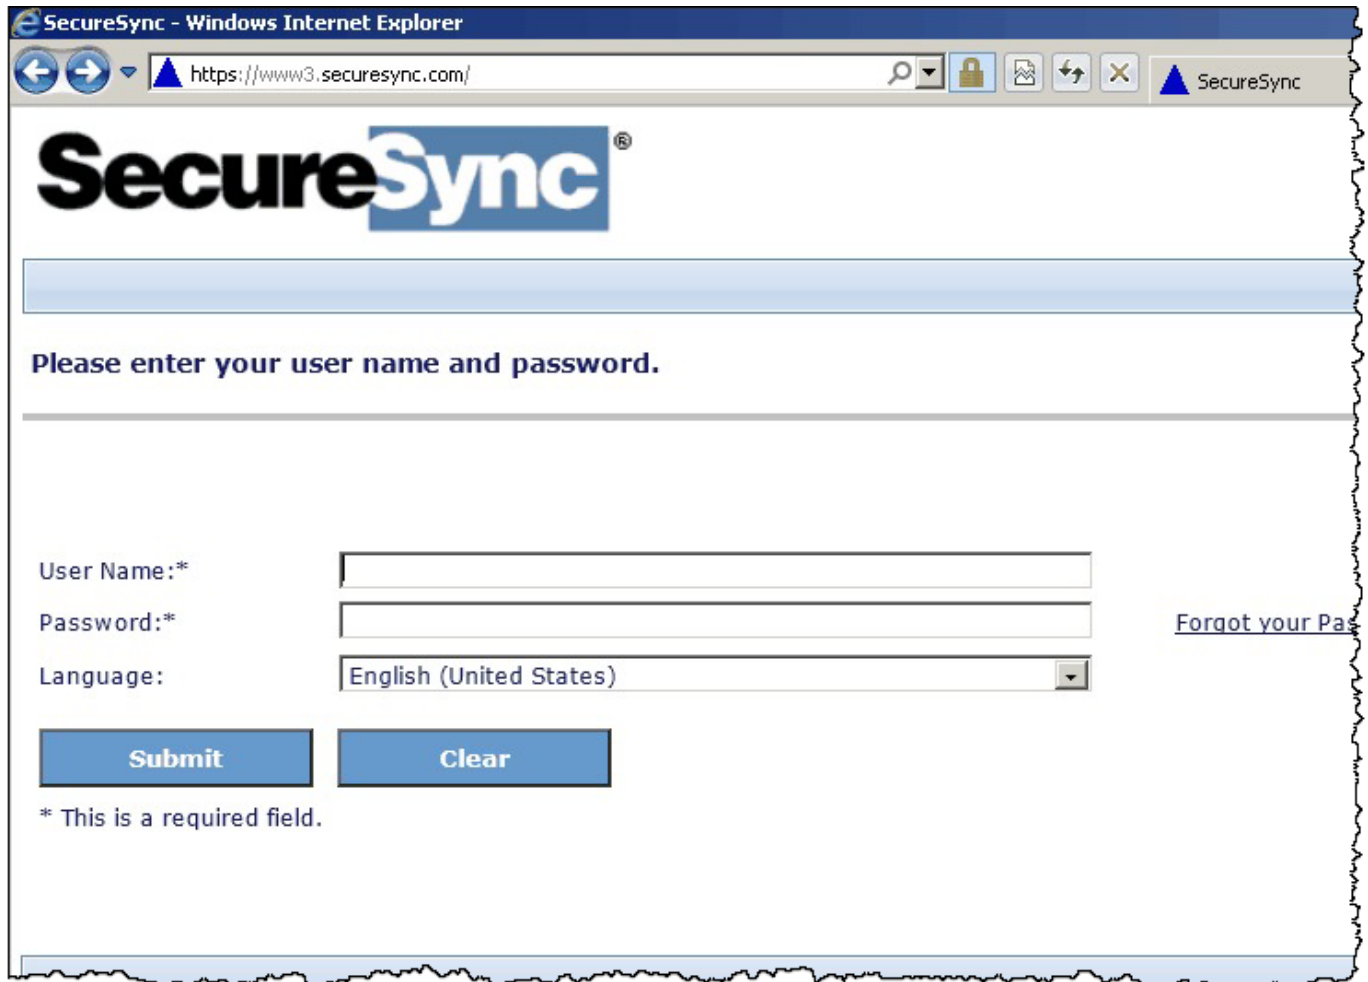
SecureSync - Windows Internet Explorer

https://www3.securesync.com/

SecureSync

SecureSync®

Please enter your user name and password.

User Name:*

Password:*

Forgot your Pas

Language:

English (United States)

Submit

Clear

* This is a required field.